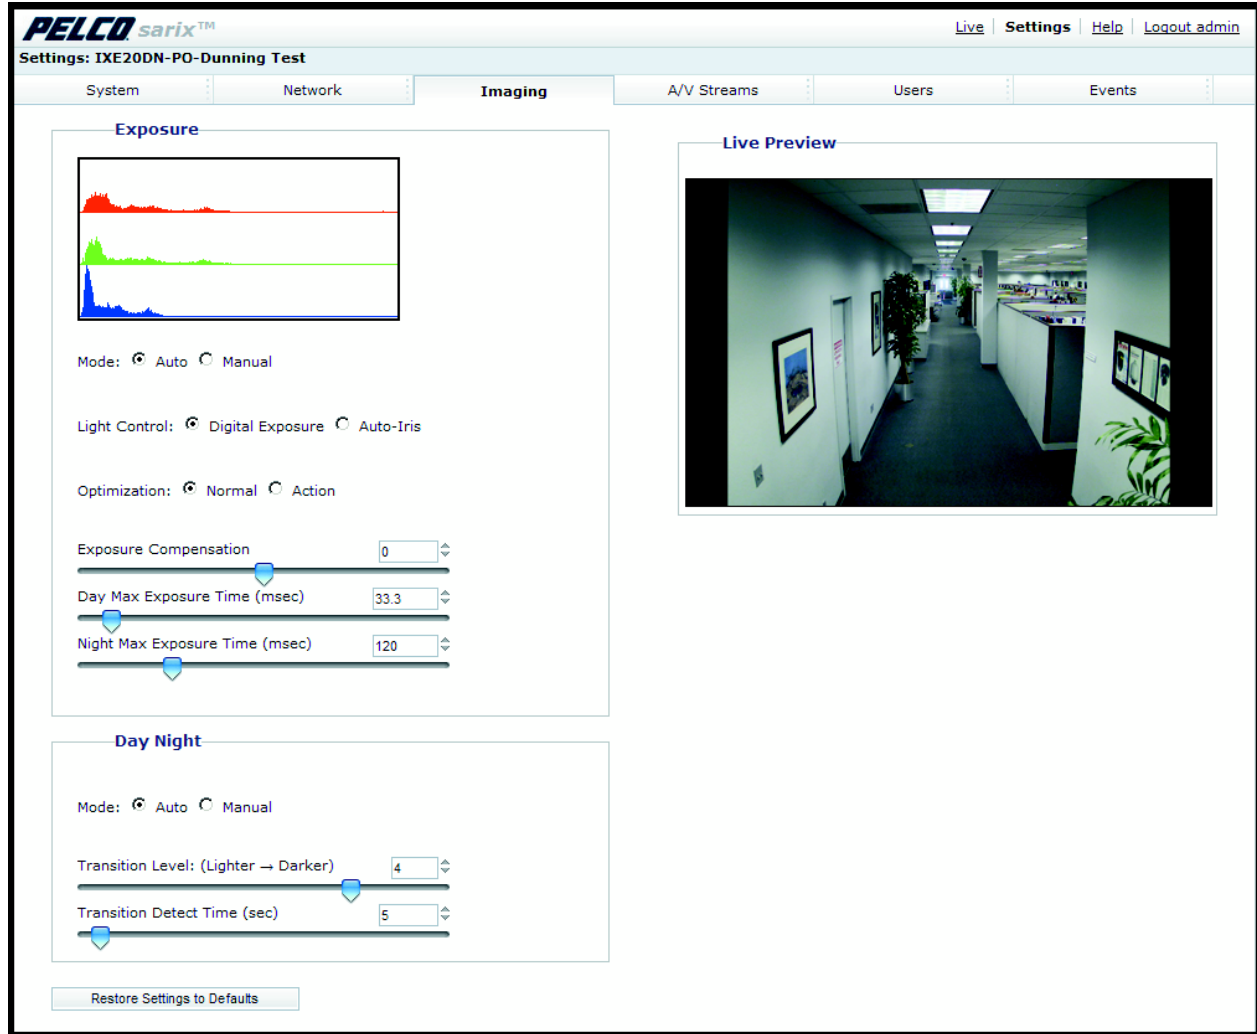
PELCO sarix™

Live | Settings | Help | Logout admin

Settings: IXE20DN-PO-Dunning Test

System | Network | Imaging | A/V Streams | Users | Events

Exposure

Mode: Auto Manual

Light Control: Digital Exposure Auto-Iris

Optimization: Normal Action

Exposure Compensation 0

Day Max Exposure Time (msec) 33.3

Night Max Exposure Time (msec) 120

Day Night

Mode: Auto Manual

Transition Level: (Lighter → Darker) 4

Transition Detect Time (sec) 5

Restore Settings to Defaults

Live Preview